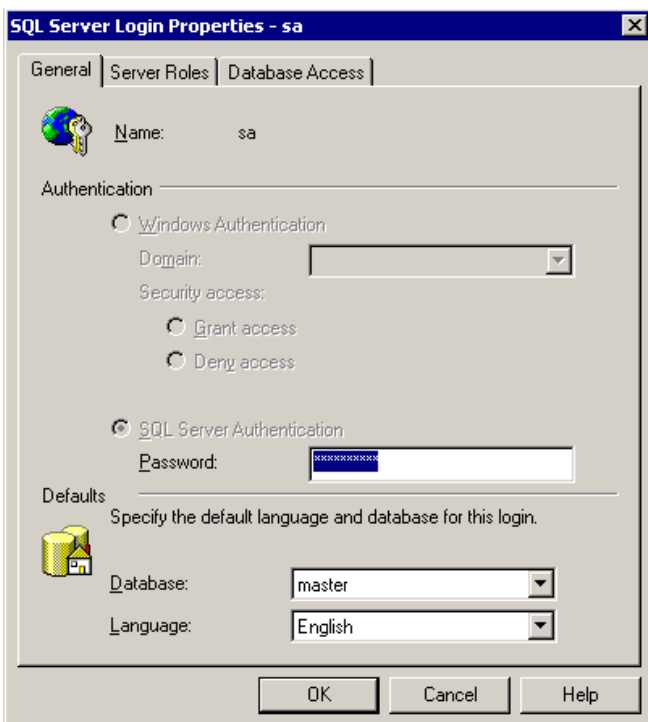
SQL Server Login Properties - sa

General | Server Roles | Database Access

Name: sa

Authentication

Windows Authentication

Domain:

Security access:

Grant access

Deny access

SQL Server Authentication

Password: **********

Defaults

Specify the default language and database for this login.

Database: master

Language: English

OK | Cancel | Help